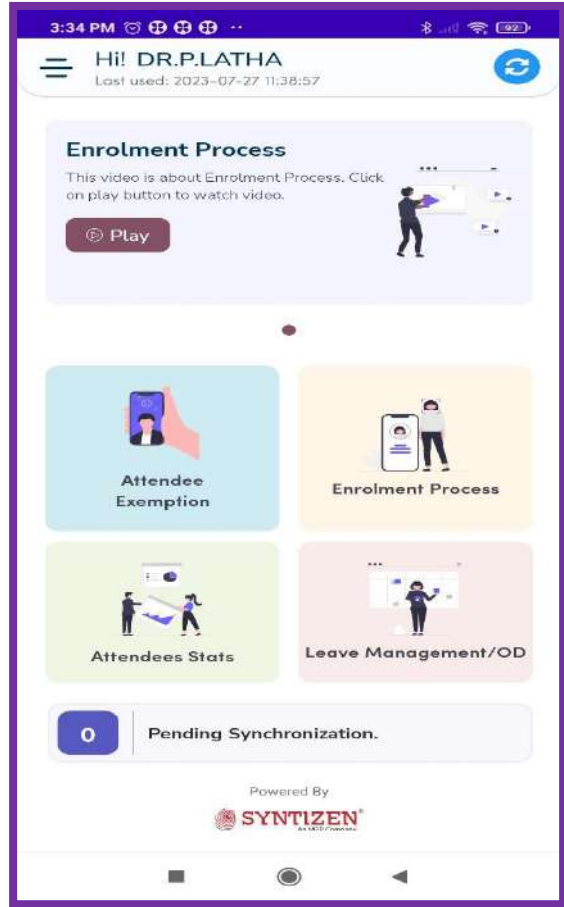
3:34 PM

92

Hi! DR.P.LATHA
Last used: 2023-07-27 11:38:57

Enrolment Process
This video is about Enrolment Process. Click on play button to watch video.

Play

Attendee Exemption

Enrolment Process

Attendees Stats

Leave Management/OD

0

Pending Synchronization.

Powered By
SYNTIZEN
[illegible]